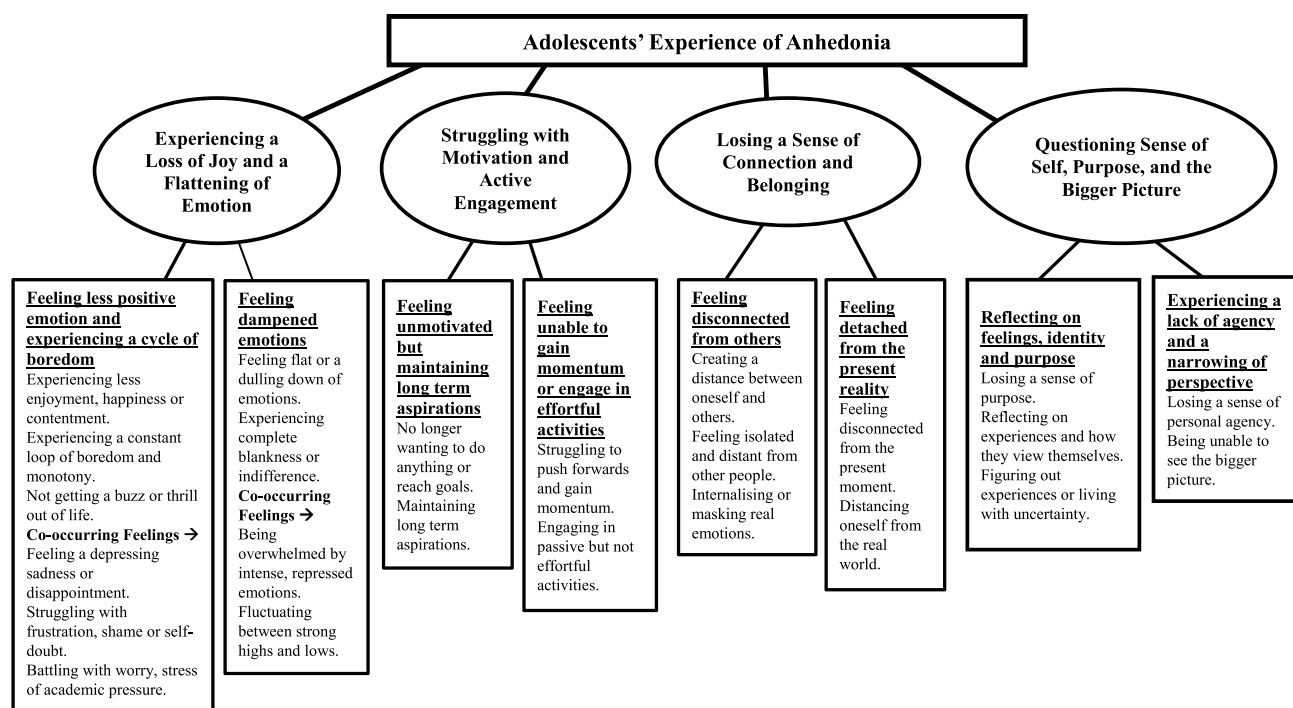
Adolescents' Experience of Anhedonia

Experiencing a Loss of Joy and a Flattening of Emotion

Struggling with Motivation and Active Engagement

Losing a Sense of Connection and Belonging

Questioning Sense of Self, Purpose, and the Bigger Picture

Feeling less positive emotion and experiencing a cycle of boredom
Experiencing less enjoyment, happiness or contentment.
Experiencing a constant loop of boredom and monotony.
Not getting a buzz or thrill out of life.
Co-occurring Feelings →
Feeling a depressing sadness or disappointment.
Struggling with frustration, shame or self-doubt.
Battling with worry, stress of academic pressure.

Feeling dampened emotions
Feeling flat or a dulling down of emotions.
Experiencing complete blankness or indifference.
Co-occurring Feelings →
Being overwhelmed by intense, repressed emotions.
Fluctuating between strong highs and lows.

Feeling unmotivated but maintaining long term aspirations
No longer wanting to do anything or reach goals.
Maintaining long term aspirations.

Feeling unable to gain momentum or engage in effortful activities
Struggling to push forwards and gain momentum.
Engaging in passive but not effortful activities.

Feeling disconnected from others
Creating a distance between oneself and others.
Feeling isolated and distant from other people.
Internalising or masking real emotions.

Feeling detached from the present reality
Feeling disconnected from the present moment.
Distancing oneself from the real world.

Reflecting on feelings, identity and purpose
Losing a sense of purpose.
Reflecting on experiences and how they view themselves.
Figuring out experiences or living with uncertainty.

Experiencing a lack of agency and a narrowing of perspective
Losing a sense of personal agency.
Being unable to see the bigger picture.